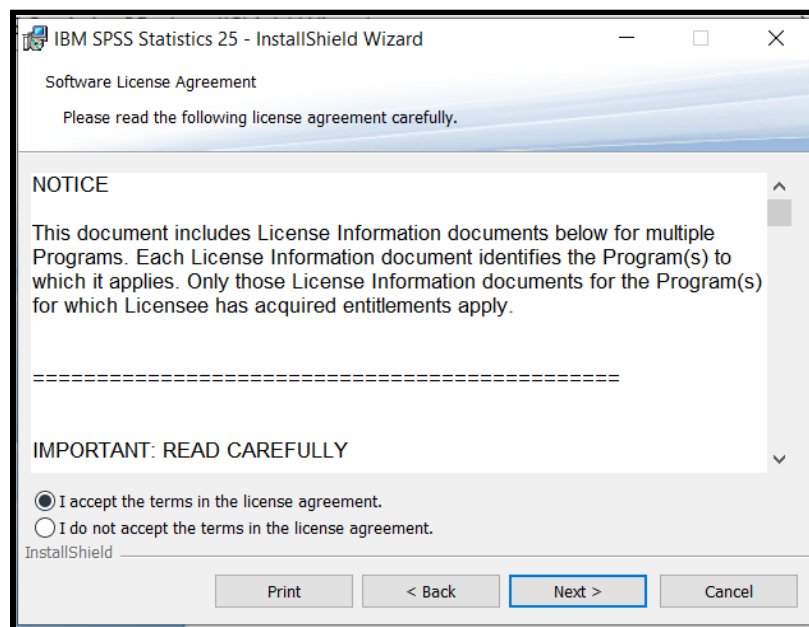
IBM SPSS Statistics 25 - InstallShield Wizard

Software License Agreement

Please read the following license agreement carefully.

NOTICE

This document includes License Information documents below for multiple Programs. Each License Information document identifies the Program(s) to which it applies. Only those License Information documents for the Program(s) for which Licensee has acquired entitlements apply.

==============================================

IMPORTANT: READ CAREFULLY

I accept the terms in the license agreement.

I do not accept the terms in the license agreement.

InstallShield

Print

< Back

Next >

Cancel